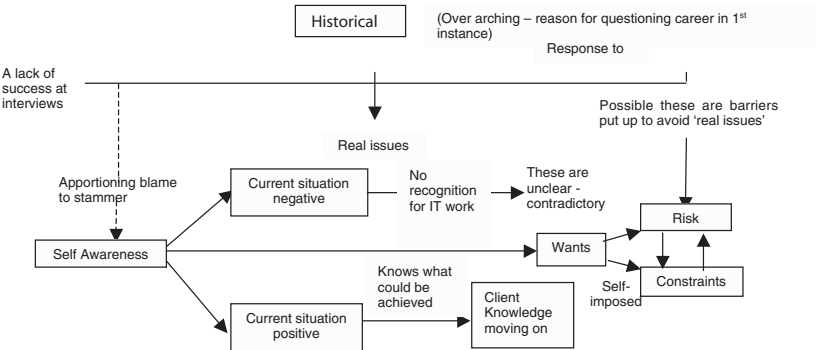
Historical

(Over arching – reason for questioning career in 1$^{st}$ instance)

Response to

A lack of success at interviews

Real issues

Possible these are barriers put up to avoid 'real issues'

Apportioning blame to stammer

Current situation negative

No recognition for IT work

These are unclear - contradictory

Risk

Self Awareness

Wants

Constraints

Knows what could be achieved

Self-imposed

Client Knowledge moving on

Current situation positive